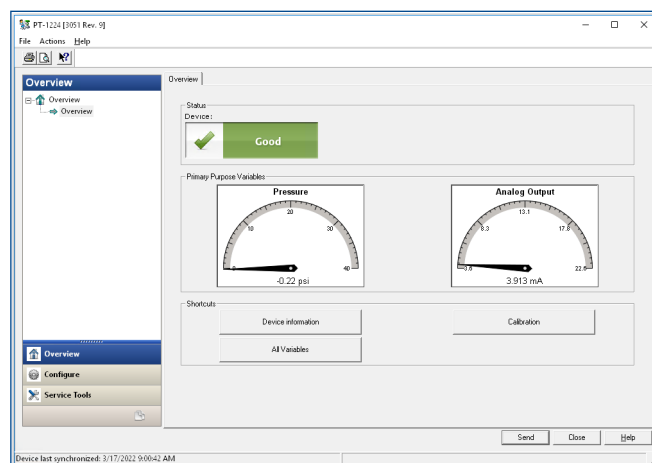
PT-1224 [3051 Rev. 9]

File Actions Help

Overview

Overview
Overview

Overview

Status
Device:
Good

Primary Purpose Variables

Pressure
0
10
20
30
40
-0.22 psi

Analog Output
3.6
8.3
13.1
17.8
22.6
3.913 mA

Shortcuts
Device information
Calibration
All Variables

Overview
Configure
Service Tools

Send
Close
Help

Device last synchronized: 3/17/2022 9:00:42 AM